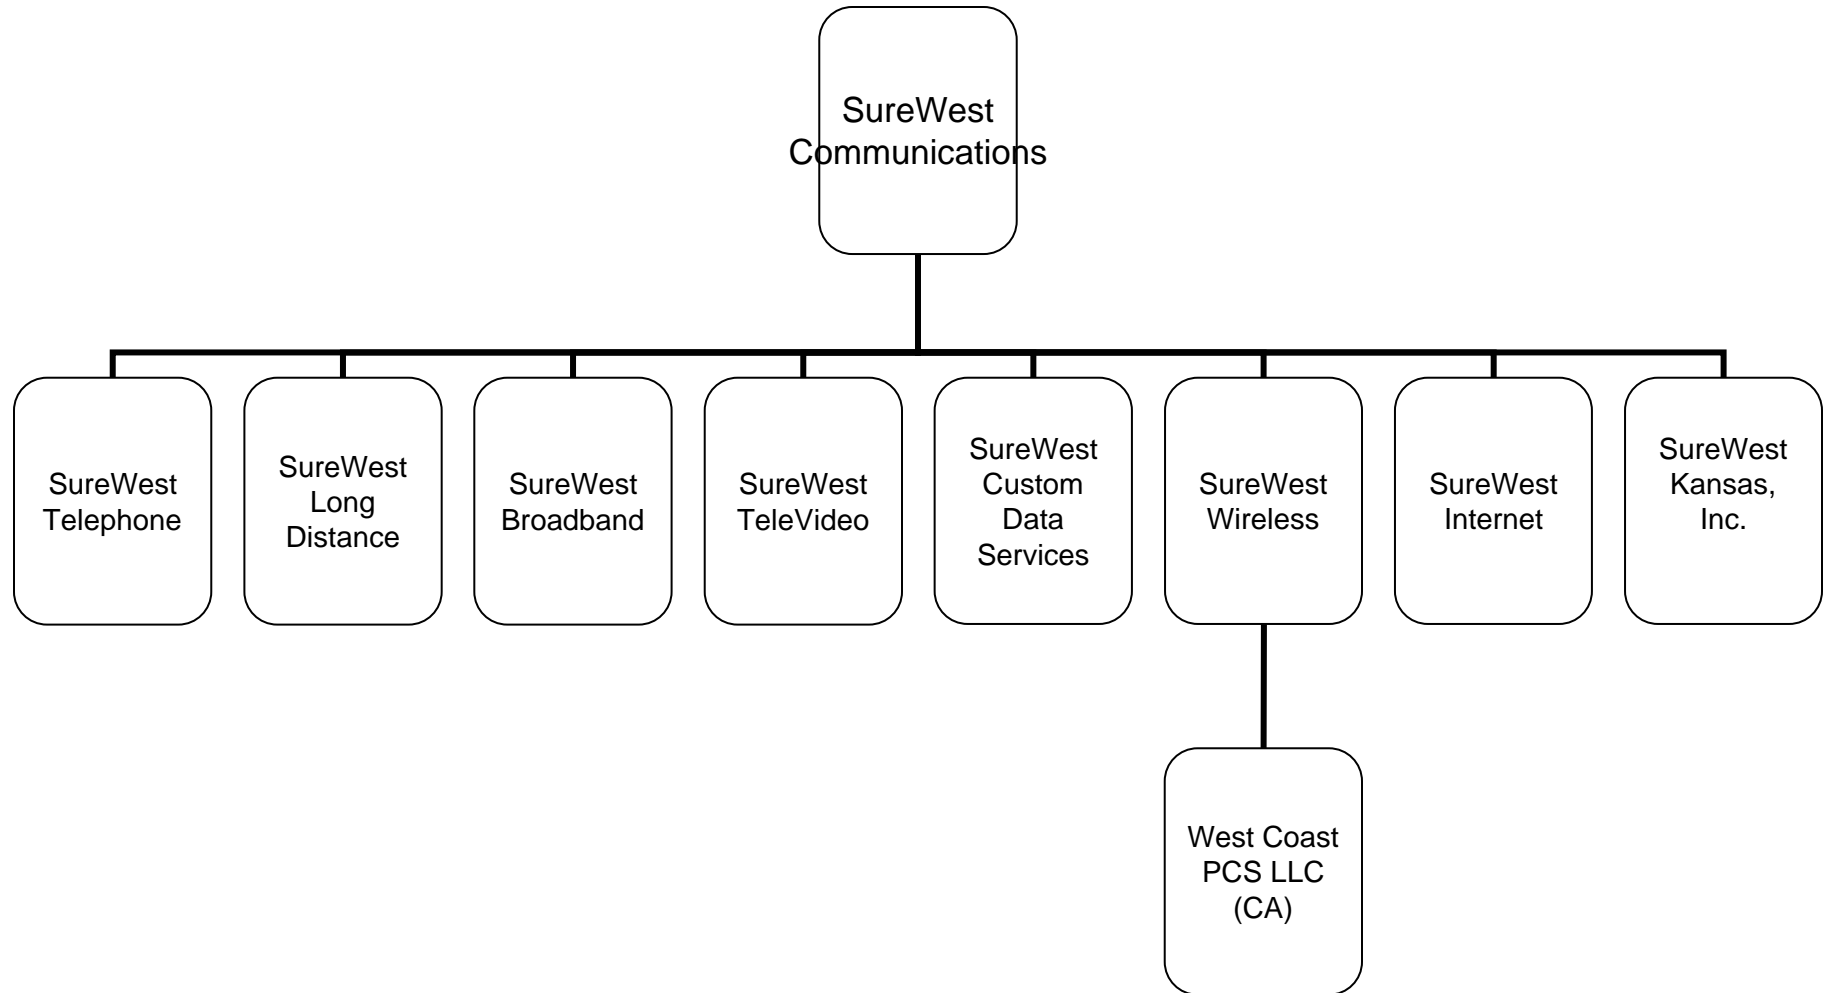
SureWest Communications

SureWest Telephone

SureWest Long Distance

SureWest Broadband

SureWest TeleVideo

SureWest Custom Data Services

SureWest Wireless

SureWest Internet

SureWest Kansas, Inc.

West Coast PCS LLC (CA)